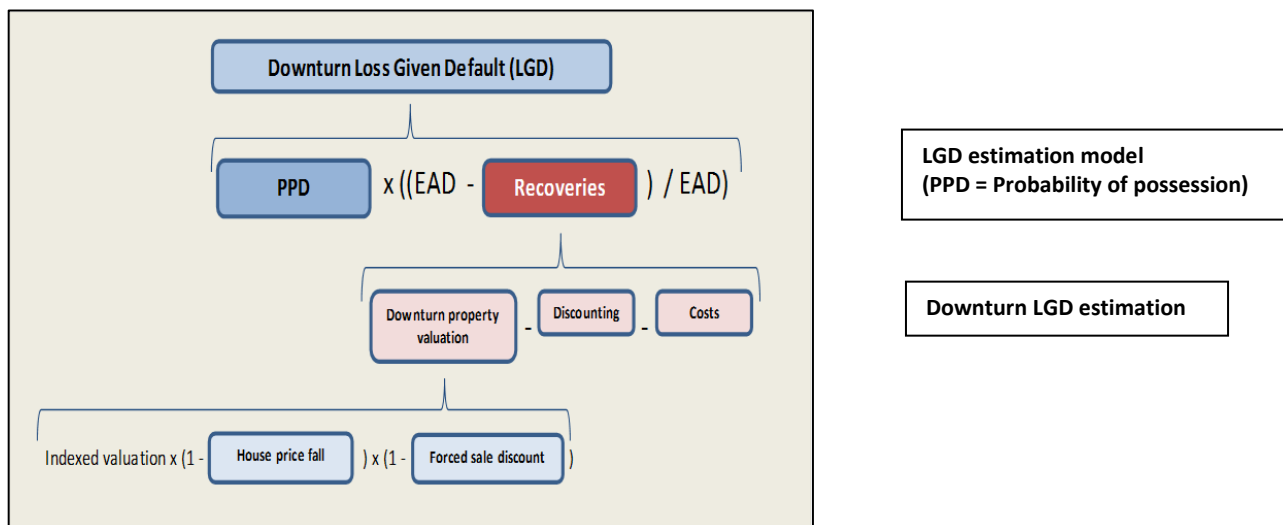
Downturn Loss Given Default (LGD)

PPD x ((EAD - Recoveries ) / EAD)

Downturn property valuation - Discounting - Costs

Indexed valuation x (1 - House price fall ) x (1 - Forced sale discount )

LGD estimation model
(PPD = Probability of possession)

Downturn LGD estimation